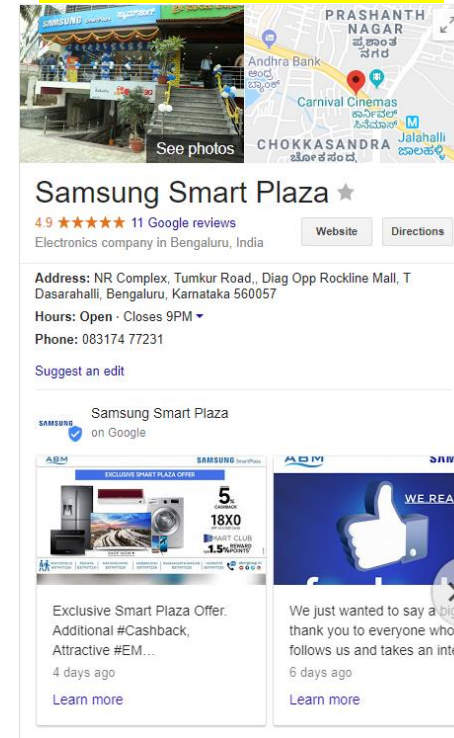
SAMSUNG SmartPlaza

See photos

PRASHANTH NAGAR
ಪ್ರಶಾಂತ ನಗರ
Andhra Bank
ಆಂಧ್ರ ಬ್ಯಾಂಕ್
Carnival Cinemas
ಕಾರ್ನಿವಲ್ ಸಿನಿಮಾಸ್
CHOKKASANDRA
ಚೊಕ್ಕಸಂದ್ರ
Jalahalli
ಜಾಲಹಳ್ಳಿ

Samsung Smart Plaza

4.9 ★★★★★ 11 Google reviews
Electronics company in Bengaluru, India

Website
Directions

Address: NR Complex, Tumkur Road,, Diag Opp Rockline Mall, T Dasarahalli, Bengaluru, Karnataka 560057
Hours: Open · Closes 9PM
Phone: 083174 77231

Suggest an edit

SAMSUNG
Samsung Smart Plaza
on Google

ABM
SAMSUNG SmartPlaza
EXCLUSIVE SMART PLAZA OFFER
5% CASHBACK
18X0
SMART CLUB 1.5% REWARD POINTS

Exclusive Smart Plaza Offer. Additional #Cashback, Attractive #EM...
4 days ago
Learn more

ABM
SAM
WE REA

We just wanted to say a big thank you to everyone who follows us and takes an inte
6 days ago
Learn more